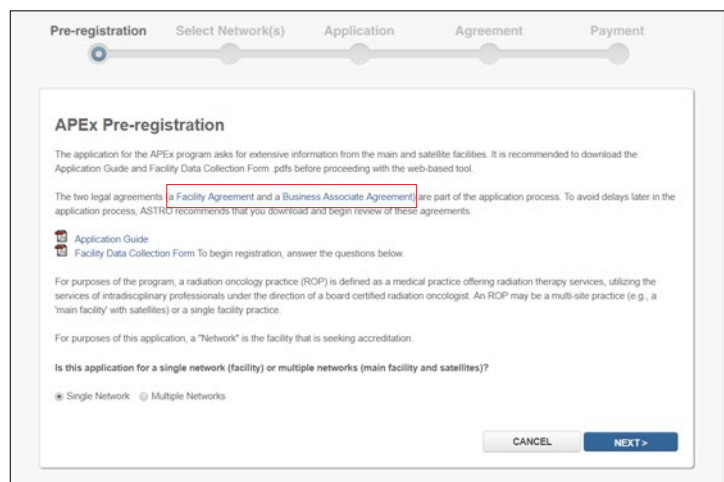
Pre-registration Select Network(s) Application Agreement Payment

APEx Pre-registration

The application for the APEx program asks for extensive information from the main and satellite facilities. It is recommended to download the Application Guide and Facility Data Collection Form .pdfs before proceeding with the web-based tool.

The two legal agreements, a Facility Agreement and a Business Associate Agreement, are part of the application process. To avoid delays later in the application process, ASTRO recommends that you download and begin review of these agreements.

Application Guide
Facility Data Collection Form To begin registration, answer the questions below.

For purposes of the program, a radiation oncology practice (ROP) is defined as a medical practice offering radiation therapy services, utilizing the services of intradisciplinary professionals under the direction of a board certified radiation oncologist. An ROP may be a multi-site practice (e.g., a 'main facility' with satellites) or a single facility practice.

For purposes of this application, a "Network" is the facility that is seeking accreditation.

Is this application for a single network (facility) or multiple networks (main facility and satellites)?

Single Network Multiple Networks

CANCEL NEXT >